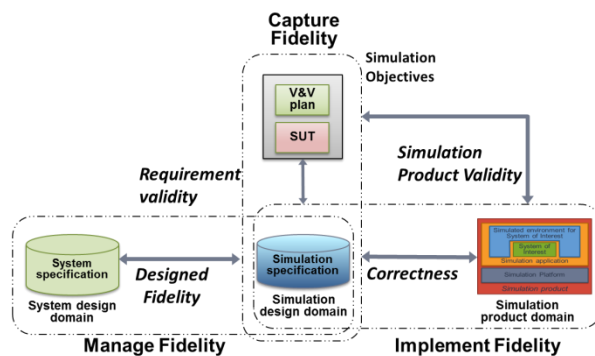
Capture Fidelity

Simulation Objectives

V&V plan

SUT

Requirement validity

Simulation Product Validity

System specification

System design domain

Designed Fidelity

Simulation specification

Simulation design domain

Correctness

Simulated environment for System of Interest

System of Interest

Simulation application

Simulation Platform

Simulation product

Simulation product domain

Manage Fidelity

Implement Fidelity